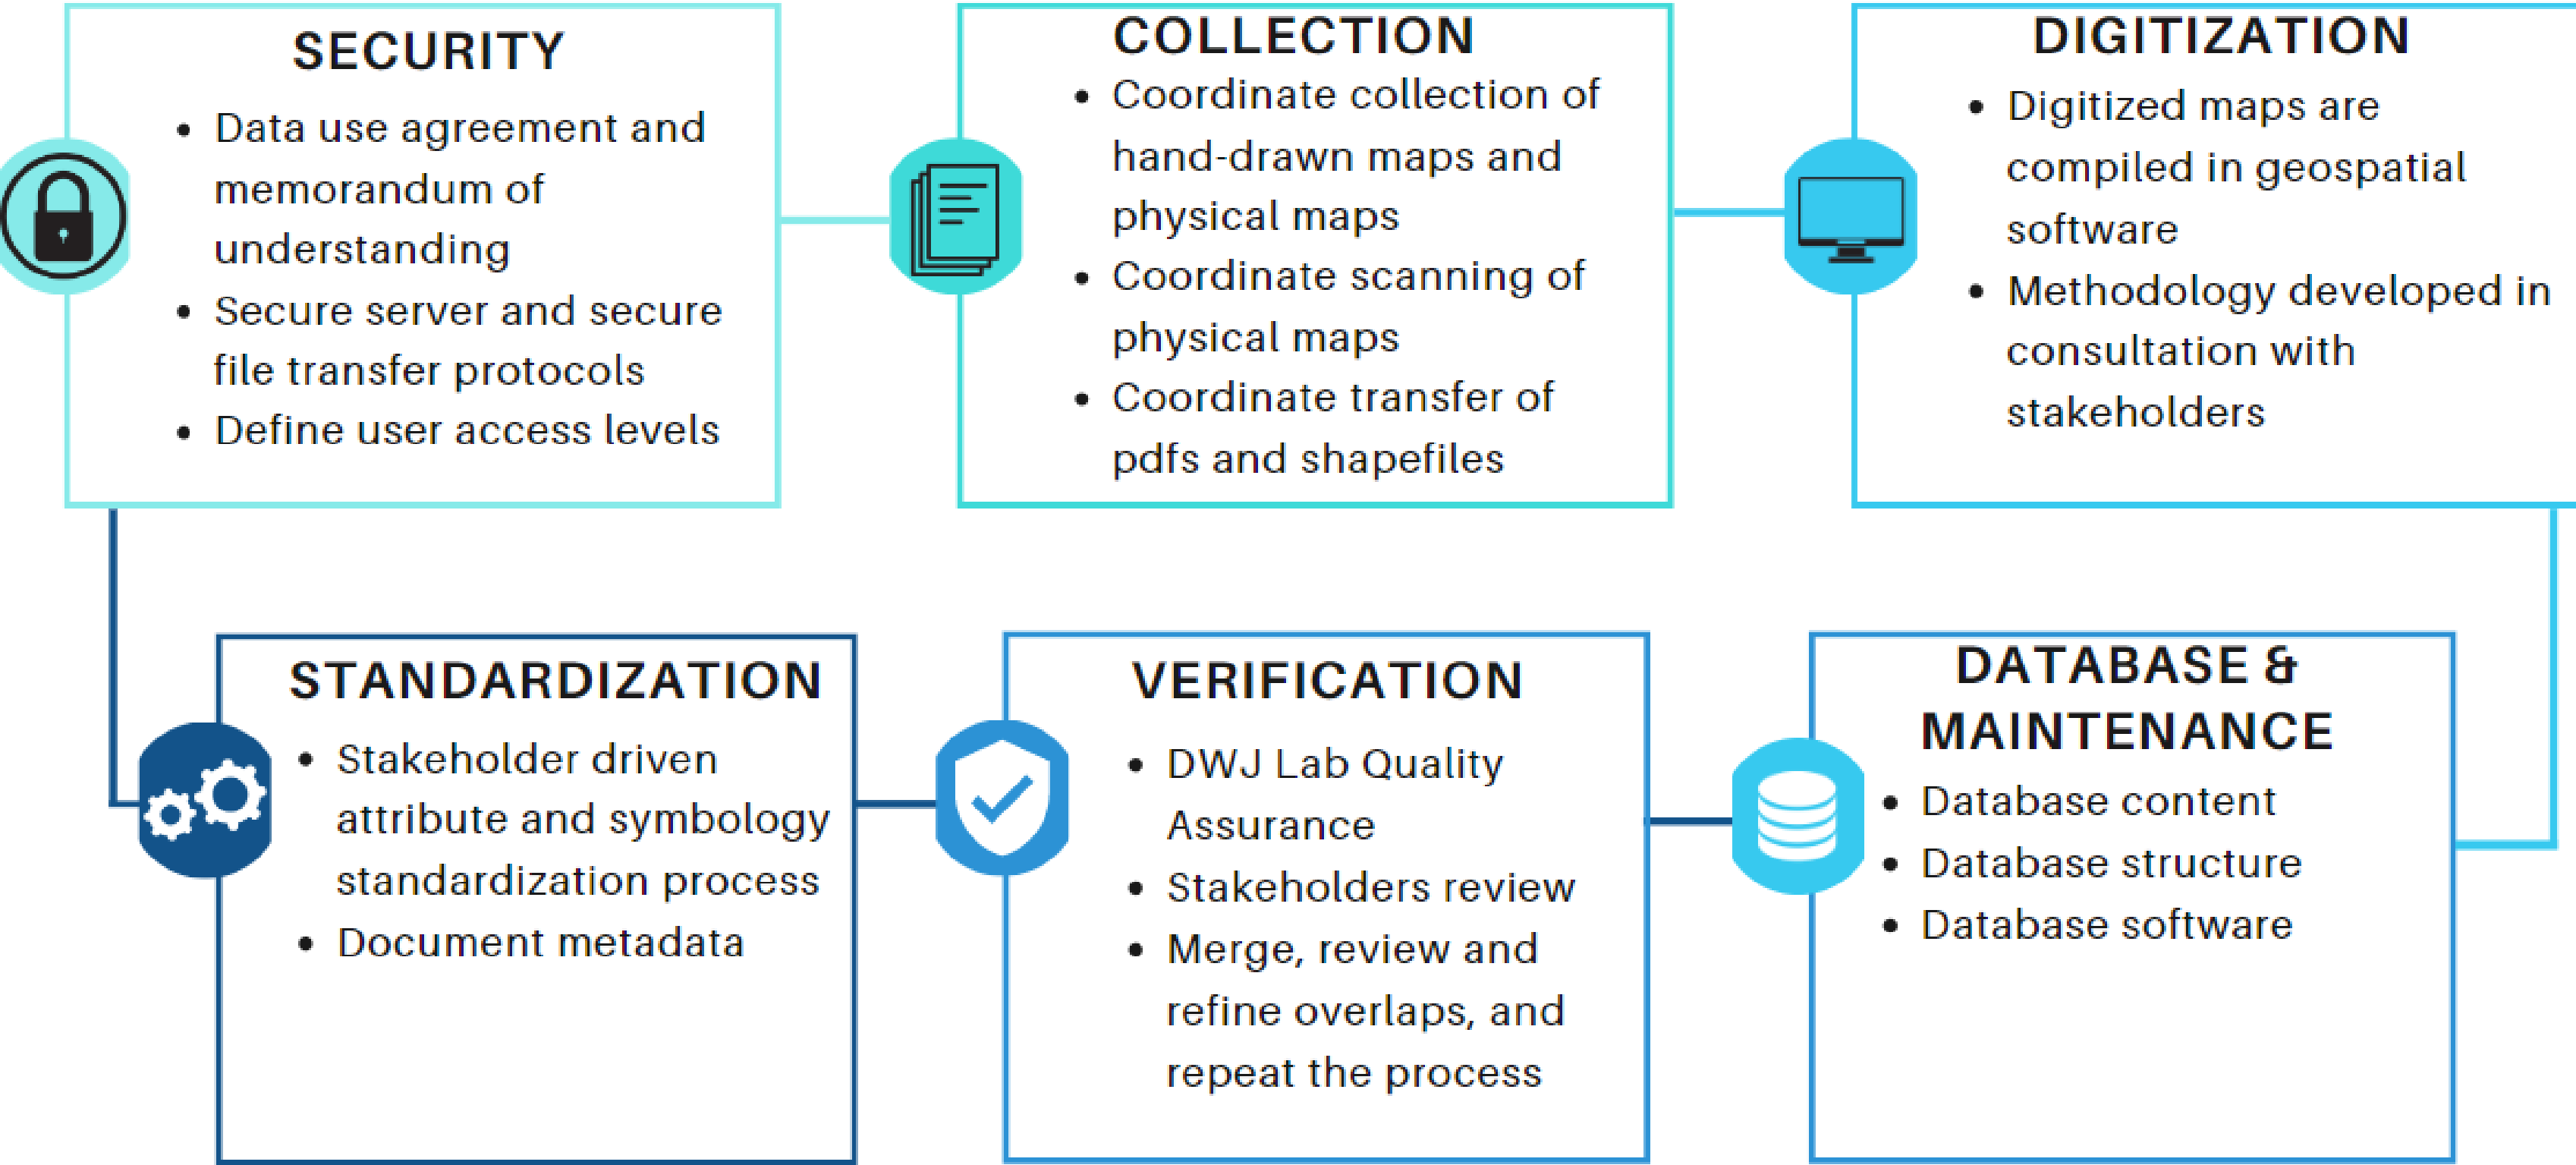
SECURITY
• Data use agreement and memorandum of understanding
• Secure server and secure file transfer protocols
• Define user access levels

COLLECTION
• Coordinate collection of hand-drawn maps and physical maps
• Coordinate scanning of physical maps
• Coordinate transfer of pdfs and shapefiles

DIGITIZATION
• Digitized maps are compiled in geospatial software
• Methodology developed in consultation with stakeholders

STANDARDIZATION
• Stakeholder driven attribute and symbology standardization process
• Document metadata

VERIFICATION
• DWJ Lab Quality Assurance
• Stakeholders review
• Merge, review and refine overlaps, and repeat the process

DATABASE & MAINTENANCE
• Database content
• Database structure
• Database software